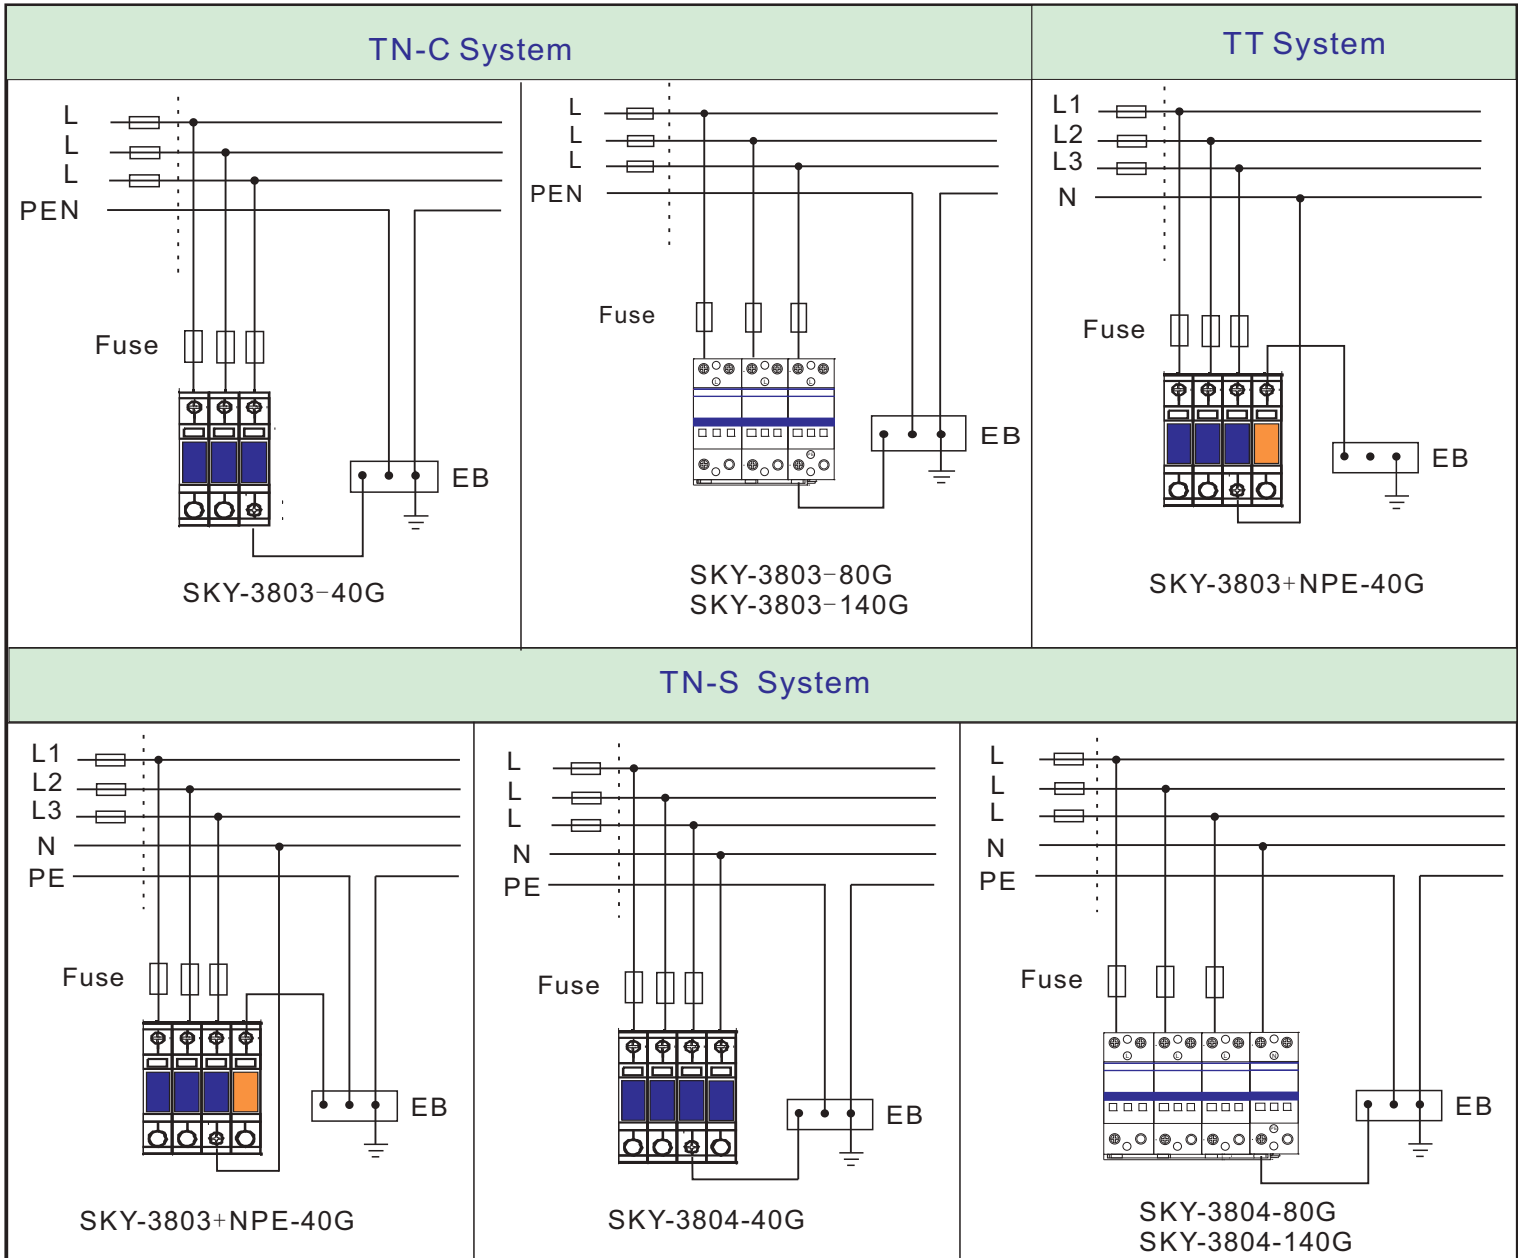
TN-C System

L
L
L
PEN
Fuse
EB
SKY-3803-40G

L
L
L
PEN
Fuse
EB
SKY-3803-80G
SKY-3803-140G

TT System

L1
L2
L3
N
Fuse
EB
SKY-3803+NPE-40G

TN-S System

L1
L2
L3
N
PE
Fuse
EB
SKY-3803+NPE-40G

L
L
L
N
PE
Fuse
EB
SKY-3804-40G

L
L
L
N
PE
Fuse
EB
SKY-3804-80G
SKY-3804-140G